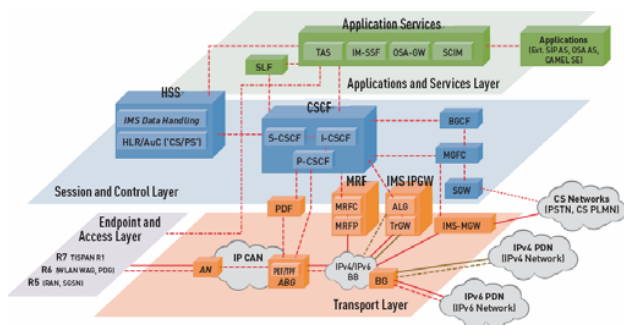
Application Services

TAS

IM-SSF

OSA-GW

SCIM

Applications (Ext. SIP AS, OSA AS, CAMEL SE)

SLF

Applications and Services Layer

HSS

IMS Data Handling

HLR/AuC ('CS/PS')

CSCF

S-CSCF

I-CSCF

P-CSCF

BGCF

MGCF

Session and Control Layer

MRF

IMS IPGW

MRFC

MRFP

ALG

TrGW

PDF

SGW

CS Networks (PSTN, CS PLMN)

Endpoint and Access Layer

R7 TISPAN R1

R6 (WLAN WAG, PDG)

R5 (RAN, SGSN)

AN

IP CAN

PEF/TPF ABG

IPv4/IPv6 BB

IMS-MGW

IPv4 PDN (IPv4 Network)

BG

IPv6 PDN (IPv6 Network)

Transport Layer